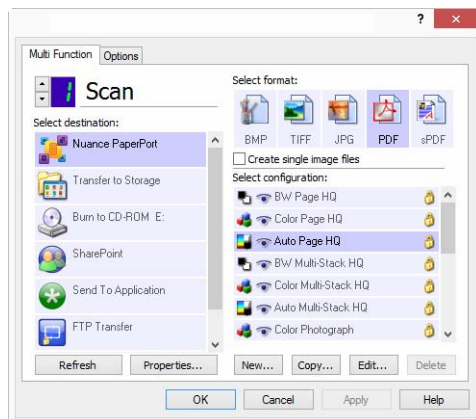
?
Multi Function
Options
1
Scan
Select destination:
Nuance PaperPort
Transfer to Storage
Burn to CD-ROM E:
SharePoint
Send To Application
FTP Transfer
Refresh
Properties...
Select format:
BMP
TIFF
JPG
PDF
sPDF
Create single image files
Select configuration:
BW Page HQ
Color Page HQ
Auto Page HQ
BW Multi-Stack HQ
Color Multi-Stack HQ
Auto Multi-Stack HQ
Color Photograph
New...
Copy...
Edit...
Delete
OK
Cancel
Apply
Help